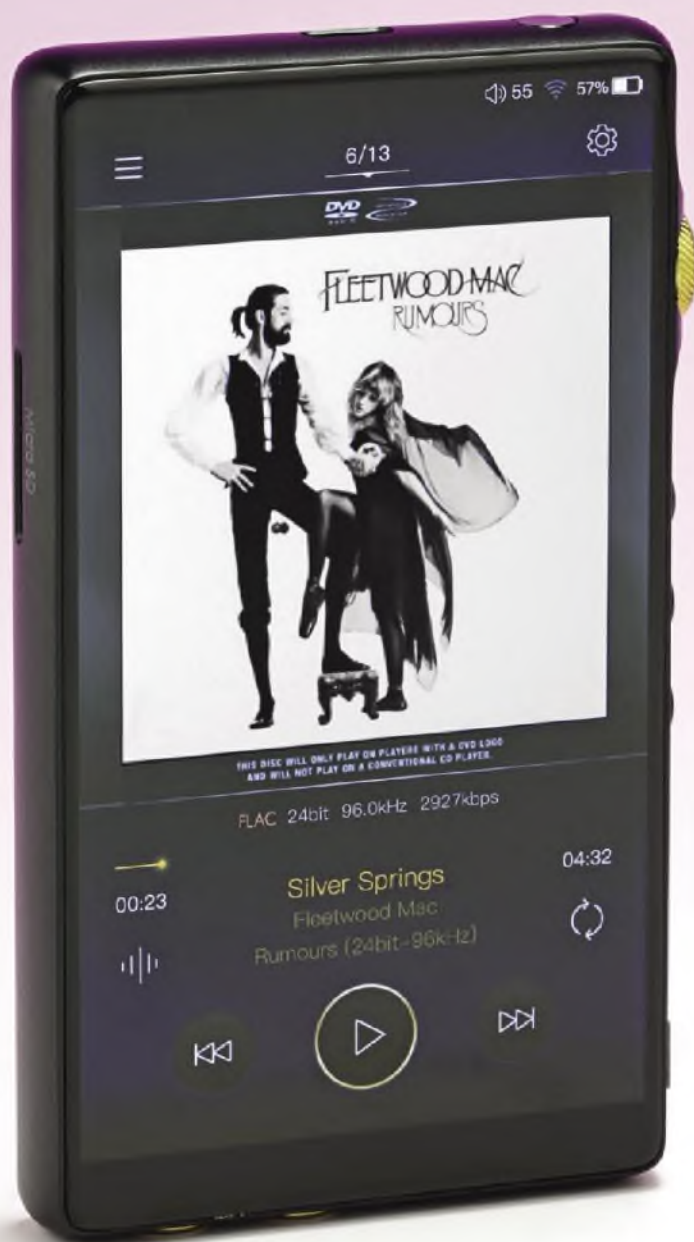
55 57%

6/13

DVD

FLEETWOOD MAC
RUMOURS

THIS DISC WILL ONLY PLAY ON PLAYERS WITH A DVD LOGO AND WILL NOT PLAY ON A CONVENTIONAL CD PLAYER.

FLAC 24bit 96.0kHz 2927kbps

00:23

04:32

Silver Springs
Fleetwood Mac
Rumours (24bit-96kHz)

Micro SD